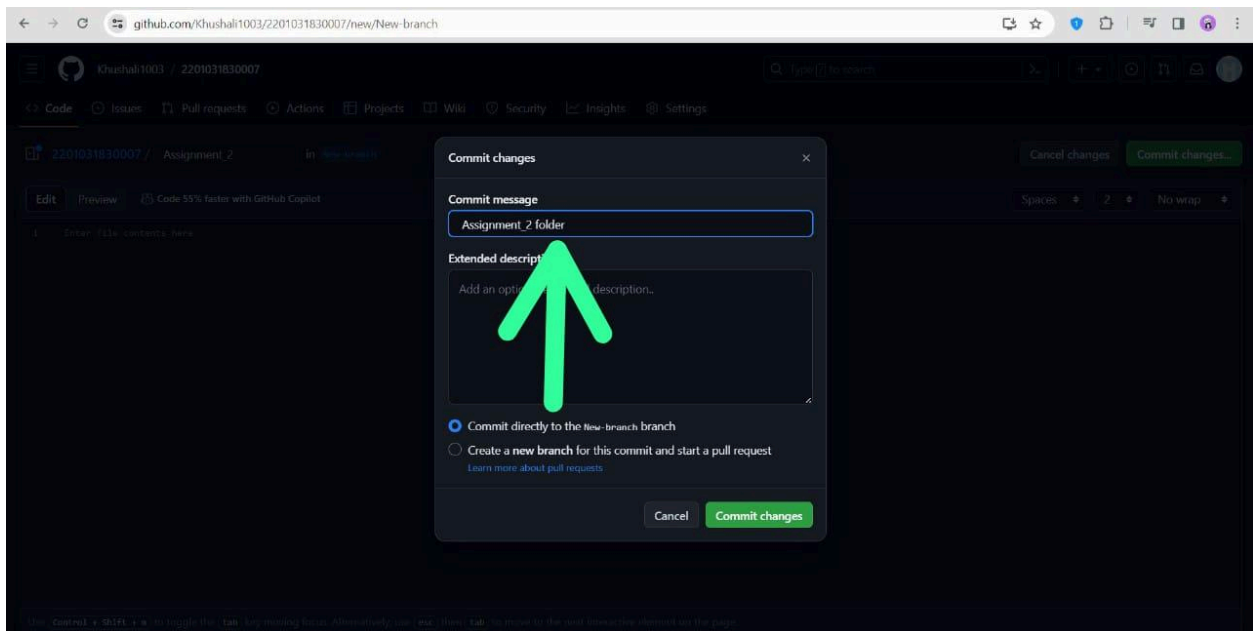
github.com/Khushali1003/2201031830007/new/New-branch

Khushali1003 / 2201031830007

Type [/] to search

Code Issues Pull requests Actions Projects Wiki Security Insights Settings

2201031830007 / Assignment_2 in New-branch

Cancel changes Commit changes...

Edit Preview Code 55% faster with GitHub Copilot

Spaces 2 No wrap

1 Enter file contents here

Commit changes

Commit message

Assignment_2 folder

Extended descripti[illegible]

Add an optio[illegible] description..

Commit directly to the New-branch branch

Create a new branch for this commit and start a pull request

Learn more about pull requests

Cancel Commit changes

Use Control + Shift + m to toggle the tab key moving focus. Alternatively, use esc then tab to move to the next interactive element on the page.